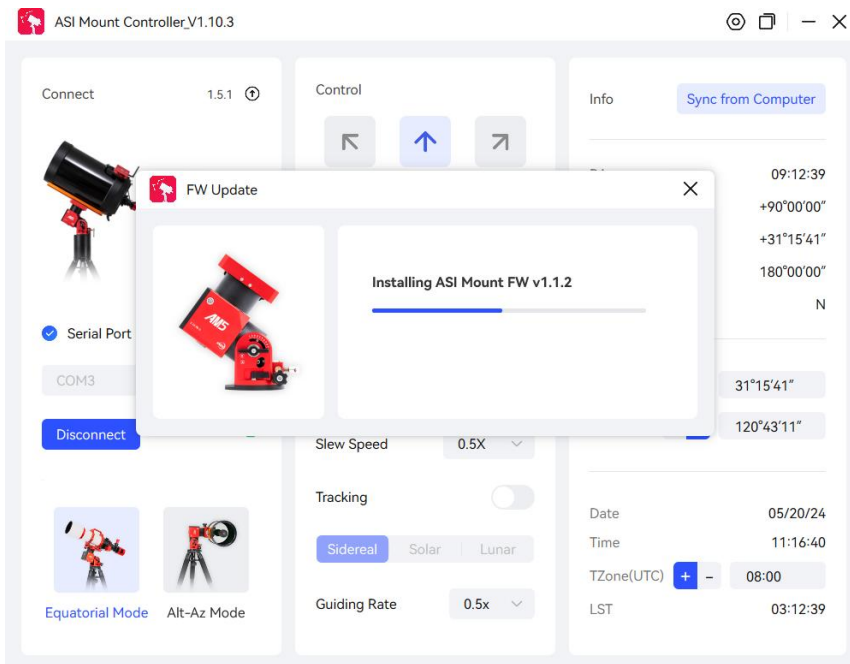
ASI Mount Controller_V1.10.3

Connect 1.5.1

Serial Port

COM3

Disconnect

Equatorial Mode Alt-Az Mode

Control

Slew Speed 0.5X

Tracking

Sidereal Solar Lunar

Guiding Rate 0.5x

Info Sync from Computer

09:12:39
+90°00'00"
+31°15'41"
180°00'00"
N

31°15'41"
120°43'11"

Date 05/20/24
Time 11:16:40
TZone(UTC) + - 08:00
LST 03:12:39

FW Update

AM5

Installing ASI Mount FW v1.1.2